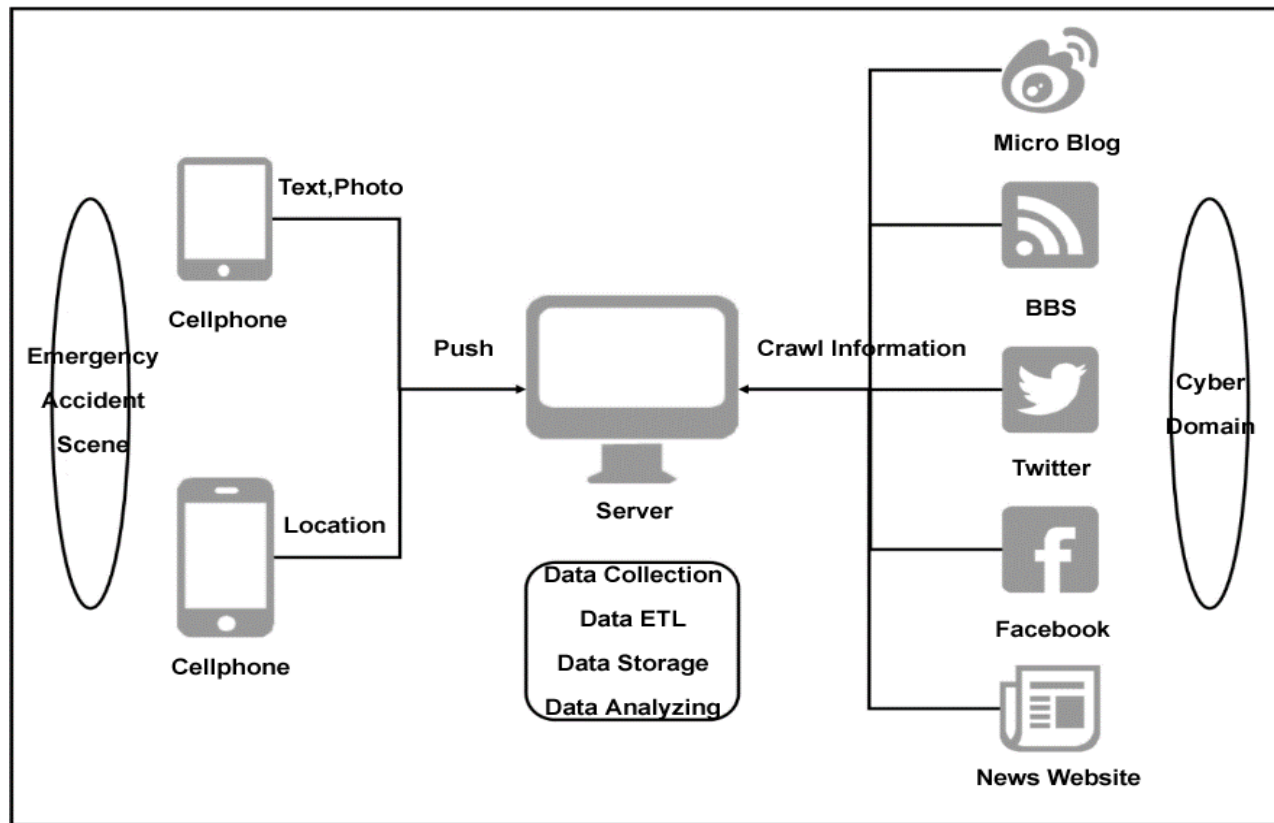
Emergency Accident Scene

Text,Photo

Cellphone

Location

Cellphone

Push

Server

Data Collection
Data ETL
Data Storage
Data Analyzing

Crawl Information

Micro Blog

BBS

Twitter

Facebook

News Website

Cyber Domain